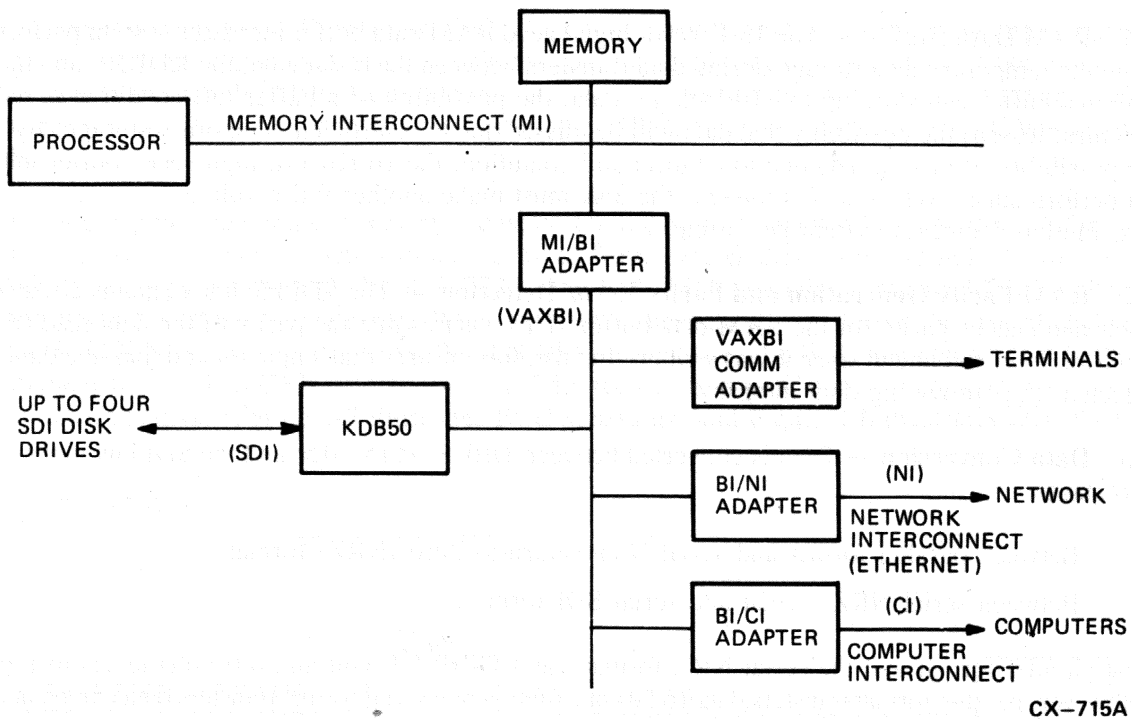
MEMORY

PROCESSOR

MEMORY INTERCONNECT (MI)

MI/BI ADAPTER

(VAXBI)

VAXBI COMM ADAPTER

TERMINALS

UP TO FOUR SDI DISK DRIVES

(SDI)

KDB50

BI/NI ADAPTER

(NI)

NETWORK

NETWORK INTERCONNECT (ETHERNET)

BI/CI ADAPTER

(CI)

COMPUTERS

COMPUTER INTERCONNECT

CX–715A